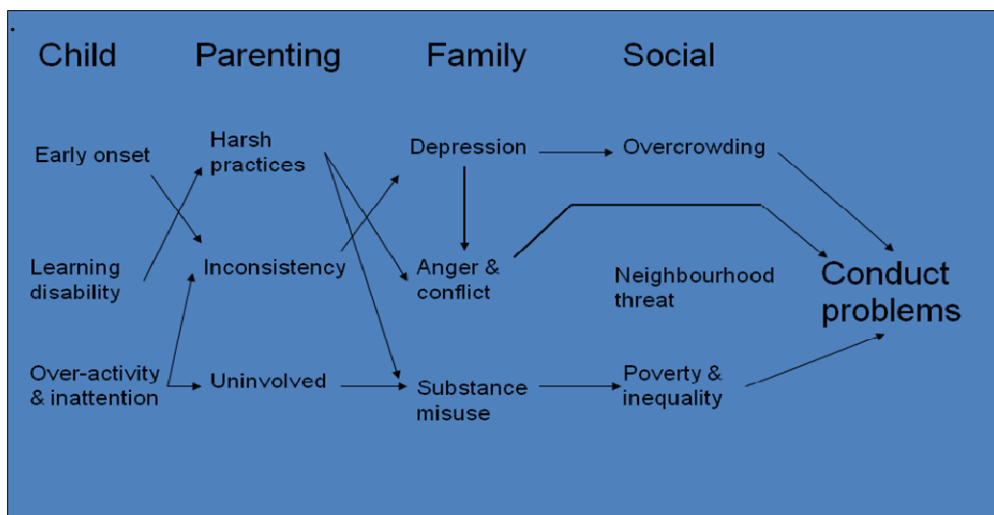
Child Parenting Family Social

Early onset

Harsh practices

Depression

Overcrowding

Learning disability

Inconsistency

Anger & conflict

Neighbourhood threat

Conduct problems

Over-activity & inattention

Uninvolved

Substance misuse

Poverty & inequality